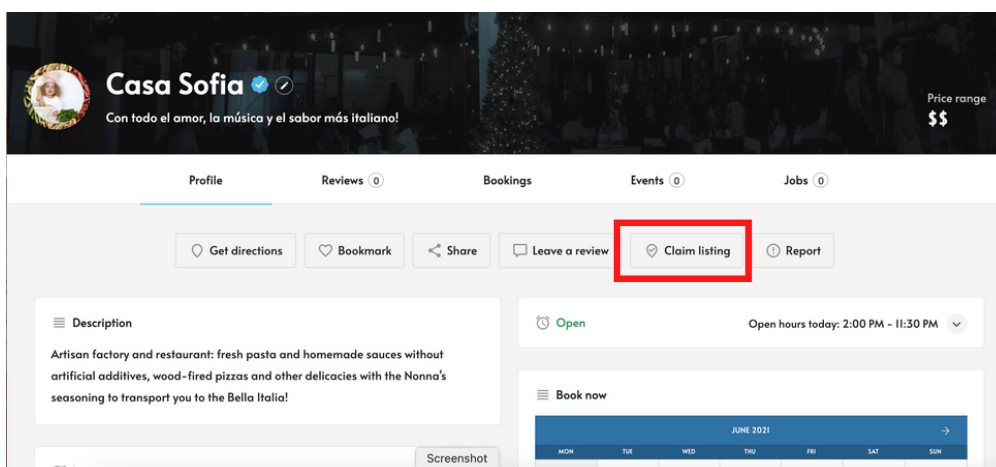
Casa Sofia

Con todo el amor, la música y el sabor más italiano!

Price range
$$

Profile
Reviews 0
Bookings
Events 0
Jobs 0

Get directions
Bookmark
Share
Leave a review
Claim listing
Report

Description

Artisan factory and restaurant: fresh pasta and homemade sauces without artificial additives, wood-fired pizzas and other delicacies with the Nonna's seasoning to transport you to the Bella Italia!

Open

Open hours today: 2:00 PM - 11:30 PM

Book now

JUNE 2021

| MON | TUE | WED | THU | FRI | SAT | SUN |
|---|---|---|---|---|---|---|

Screenshot